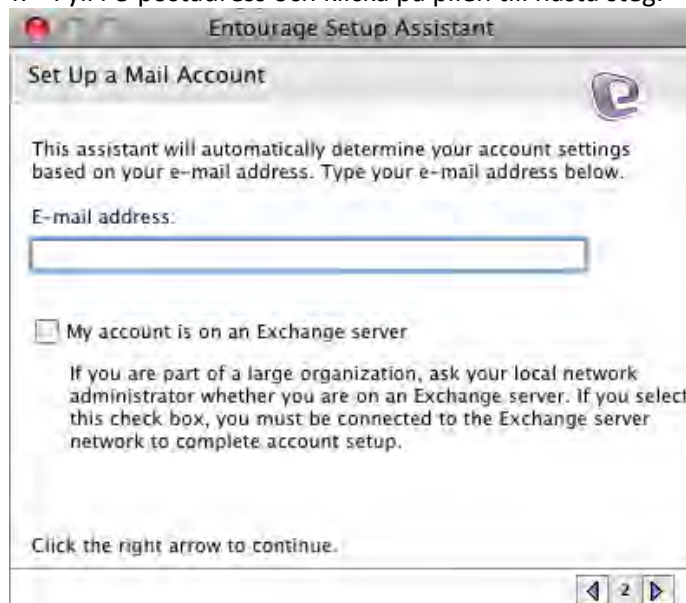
Entourage Setup Assistant

Set Up a Mail Account

This assistant will automatically determine your account settings based on your e-mail address. Type your e-mail address below.

E-mail address:

My account is on an Exchange server

If you are part of a large organization, ask your local network administrator whether you are on an Exchange server. If you select this check box, you must be connected to the Exchange server network to complete account setup.

Click the right arrow to continue.

2